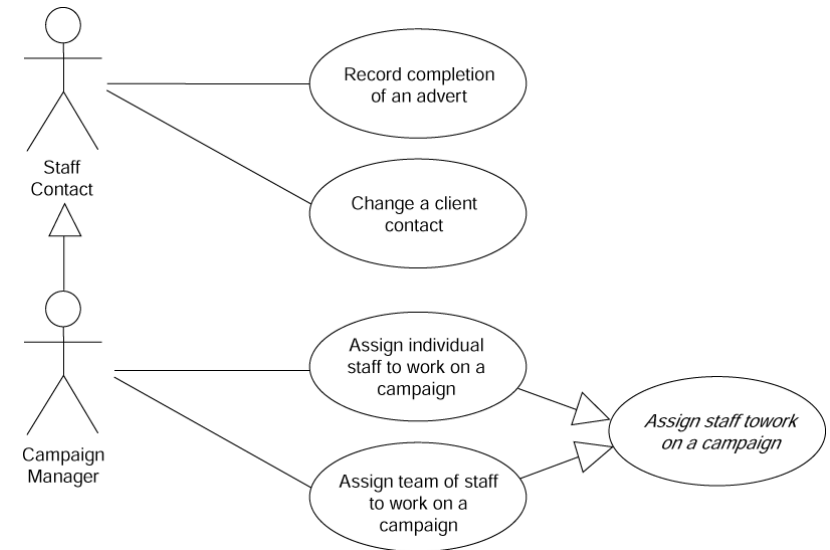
Staff Contact

Record completion of an advert

Change a client contact

Campaign Manager

Assign individual staff to work on a campaign

Assign team of staff to work on a campaign

*Assign staff towork on a campaign*